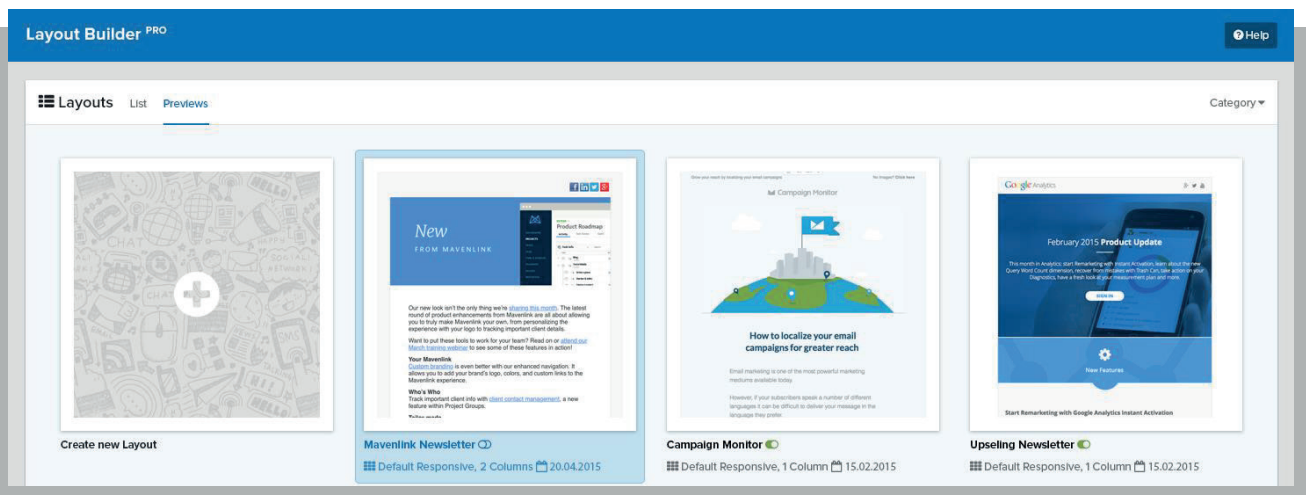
Layout Builder PRO

Help

Layouts List Previews

Category

CHAT

Create new Layout

New
FROM MAVENLINK

Product Roadmap

Our new look isn't the only thing we're sharing this month. The latest round of product enhancements from Mavenlink are all about allowing you to truly make Mavenlink your own, from personalizing the experience with your logo to tracking important client details.

Want to put these tools to work for your team? Read on or attend our March training webinar to see some of these features in action!

Your Mavenlink
Custom branding is even better with our enhanced navigation. It allows you to add your brand's logo, colors, and custom links to the Mavenlink experience.

Who's Who
Track important client info with client contact management, a new feature within Project Groups.

Mavenlink Newsletter

Default Responsive, 2 Columns 20.04.2015

Campaign Monitor

How to localize your email campaigns for greater reach

Email marketing is one of the most powerful marketing mediums available today.

However, if your subscribers speak a number of different languages it can be difficult to deliver your message in the language they prefer.

Campaign Monitor

Default Responsive, 1 Column 15.02.2015

Google Analytics

February 2015 Product Update

New Features

Start Remarketing with Google Analytics Instant Activation

Upseling Newsletter

Default Responsive, 1 Column 15.02.2015